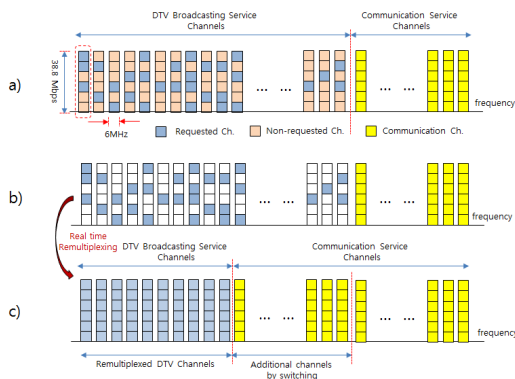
DTV Broadcasting Service Channels

Communication Service Channels

a)

38.8 Mbps

... ...

... ...

frequency

6MHz

Requested Ch.

Non-requested Ch.

Communication Ch.

b)

... ...

... ...

frequency

Real time Remultiplexing

DTV Broadcasting Service Channels

Communication Service Channels

c)

... ...

... ...

frequency

Remultiplexed DTV Channels

Additional channels by switching